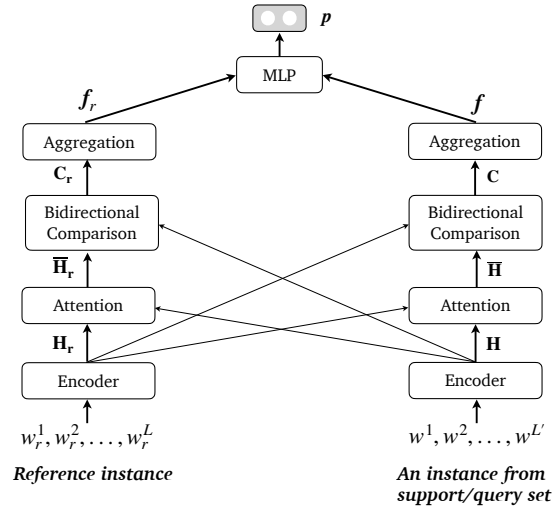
$\boldsymbol{p}$

MLP

$\boldsymbol{f}_r$

$\boldsymbol{f}$

Aggregation

Aggregation

$\mathbf{C_r}$

$\mathbf{C}$

Bidirectional Comparison

Bidirectional Comparison

$\overline{\mathbf{H}}_\mathbf{r}$

$\overline{\mathbf{H}}$

Attention

Attention

$\mathbf{H_r}$

$\mathbf{H}$

Encoder

Encoder

$w_r^1, w_r^2, \ldots, w_r^L$

$w^1, w^2, \ldots, w^{L'}$

Reference instance

An instance from support/query set